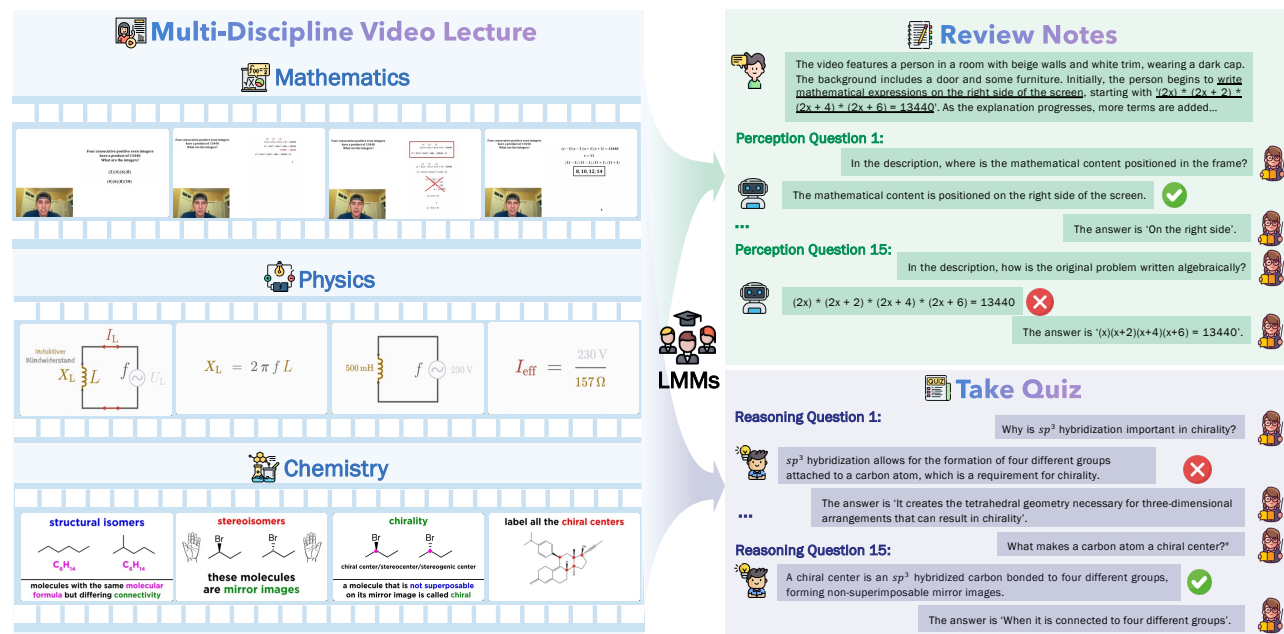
Multi-Discipline Video Lecture

Mathematics

Four consecutive positive even integers have a product of 13440. What are the integers?

(2)(4)(6)(8)

(4)(6)(8)(10)

Four consecutive positive even integers have a product of 13440. What are the integers?

Four consecutive positive even integers have a product of 13440. What are the integers?

Four consecutive positive even integers have a product of 13440. What are the integers?

8, 10, 12, 14

Physics

induktiver Blindwiderstand

$X_L$ $L$ $I_L$ $f$ $U_L$

$X_L = 2\pi f L$

500 mH $f$ 230 V

$I_{eff} = \frac{230\text{ V}}{157\,\Omega}$

Chemistry

structural isomers

$C_6H_{14}$ $C_6H_{14}$

molecules with the same molecular formula but differing connectivity

stereoisomers

Br Br

these molecules are mirror images

chirality

Br Br

chiral center/stereocenter/stereogenic center

a molecule that is not superposable on its mirror image is called chiral

label all the chiral centers

LMMs

Review Notes

The video features a person in a room with beige walls and white trim, wearing a dark cap. The background includes a door and some furniture. Initially, the person begins to write mathematical expressions on the right side of the screen, starting with '(2x) * (2x + 2) * (2x + 4) * (2x + 6) = 13440'. As the explanation progresses, more terms are added...

Perception Question 1:

In the description, where is the mathematical content positioned in the frame?

The mathematical content is positioned on the right side of the screen.

...

The answer is 'On the right side'.

Perception Question 15:

In the description, how is the original problem written algebraically?

(2x) * (2x + 2) * (2x + 4) * (2x + 6) = 13440

The answer is '(x)(x+2)(x+4)(x+6) = 13440'.

Take Quiz

Reasoning Question 1:

Why is $sp^3$ hybridization important in chirality?

$sp^3$ hybridization allows for the formation of four different groups attached to a carbon atom, which is a requirement for chirality.

The answer is 'It creates the tetrahedral geometry necessary for three-dimensional arrangements that can result in chirality'.

...

Reasoning Question 15:

What makes a carbon atom a chiral center?"

A chiral center is an $sp^3$ hybridized carbon bonded to four different groups, forming non-superimposable mirror images.

The answer is 'When it is connected to four different groups'.